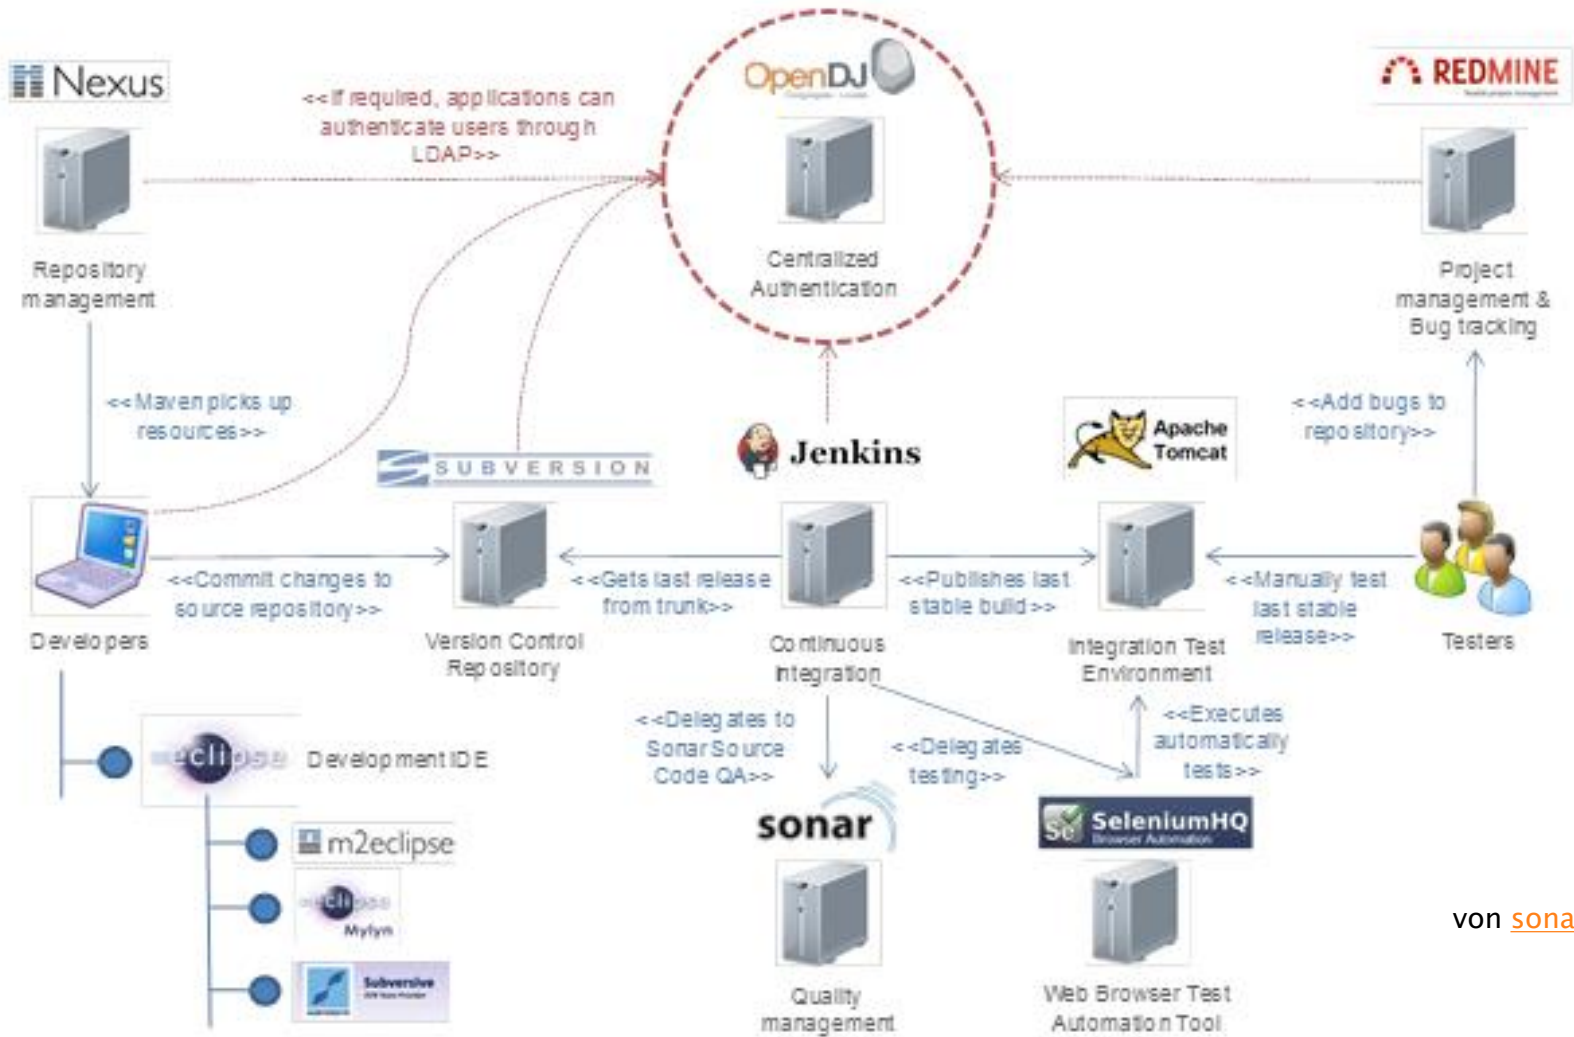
Nexus

<<If required, applications can authenticate users through LDAP>>

OpenDJ

REDMINE

Repository management

Centralized Authentication

Project management & Bug tracking

<<Maven picks up resources>>

<<Add bugs to repository>>

SUBVERSION

Jenkins

Apache Tomcat

<<Commit changes to source repository>>

<<Gets last release from trunk>>

<<Publishes last stable build>>

<<Manually test last stable release>>

Developers

Version Control Repository

Continuous Integration

Integration Test Environment

Testers

<<Delegates to Sonar Source Code QA>>

<<Delegates testing>>

<<Executes automatically tests>>

eclipse

Development IDE

m2eclipse

eclipse Mylyn

Subversive

sonar

SeleniumHQ Browser Automation

Quality management

Web Browser Test Automation Tool

von sona